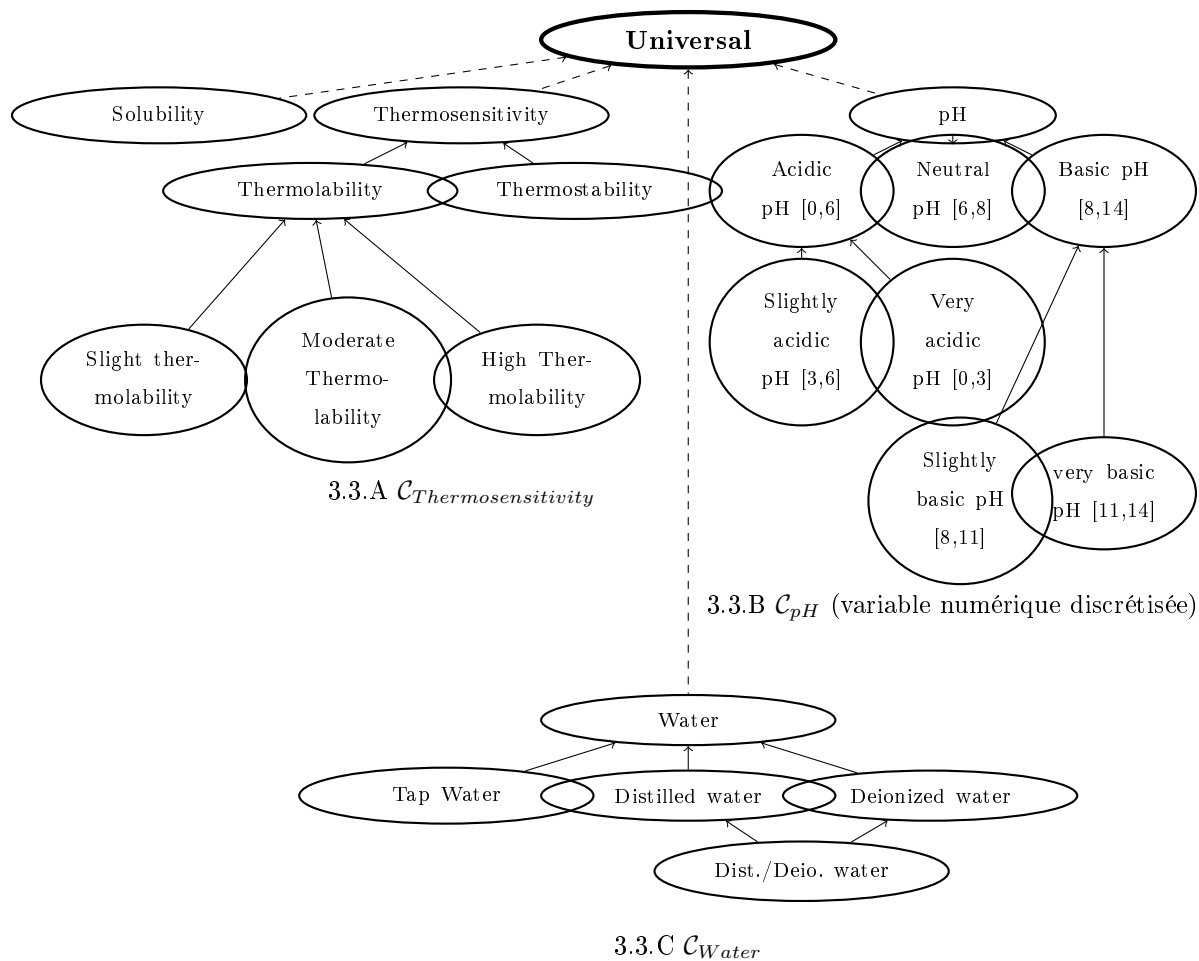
Universal

Solubility

Thermosensitivity

Thermolability

Thermostability

Slight thermolability

Moderate Thermolability

High Thermolability

3.3.A $\mathcal{C}_{Thermosensitivity}$

pH

Acidic pH [0,6]

Neutral pH [6,8]

Basic pH [8,14]

Slightly acidic pH [3,6]

Very acidic pH [0,3]

Slightly basic pH [8,11]

very basic pH [11,14]

3.3.B $\mathcal{C}_{pH}$ (variable numérique discrétisée)

Water

Tap Water

Distilled water

Deionized water

Dist./Deio. water

3.3.C $\mathcal{C}_{Water}$